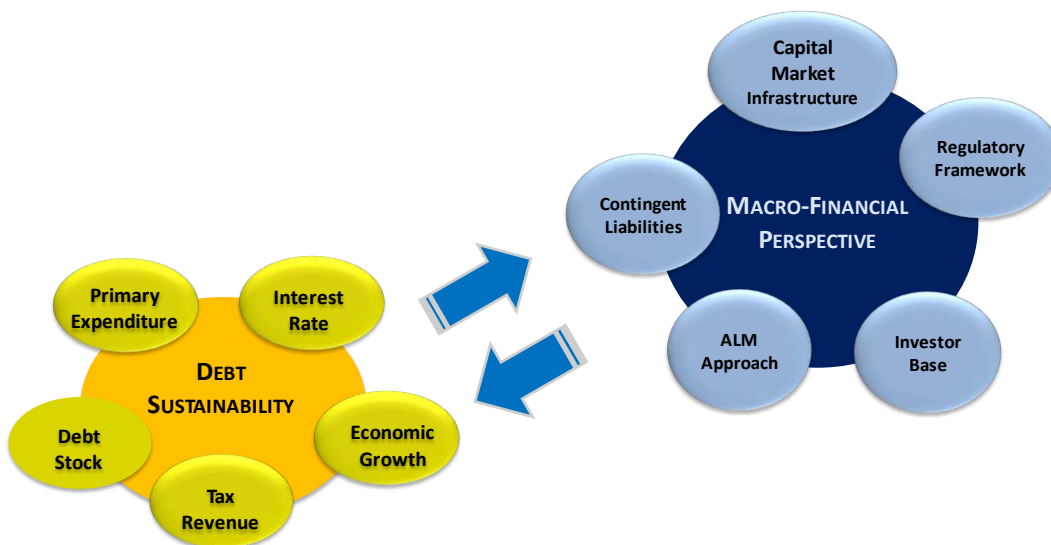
Capital Market Infrastructure

Regulatory Framework

Contingent Liabilities

MACRO-FINANCIAL PERSPECTIVE

ALM Approach

Investor Base

Primary Expenditure

Interest Rate

DEBT SUSTAINABILITY

Debt Stock

Economic Growth

Tax Revenue